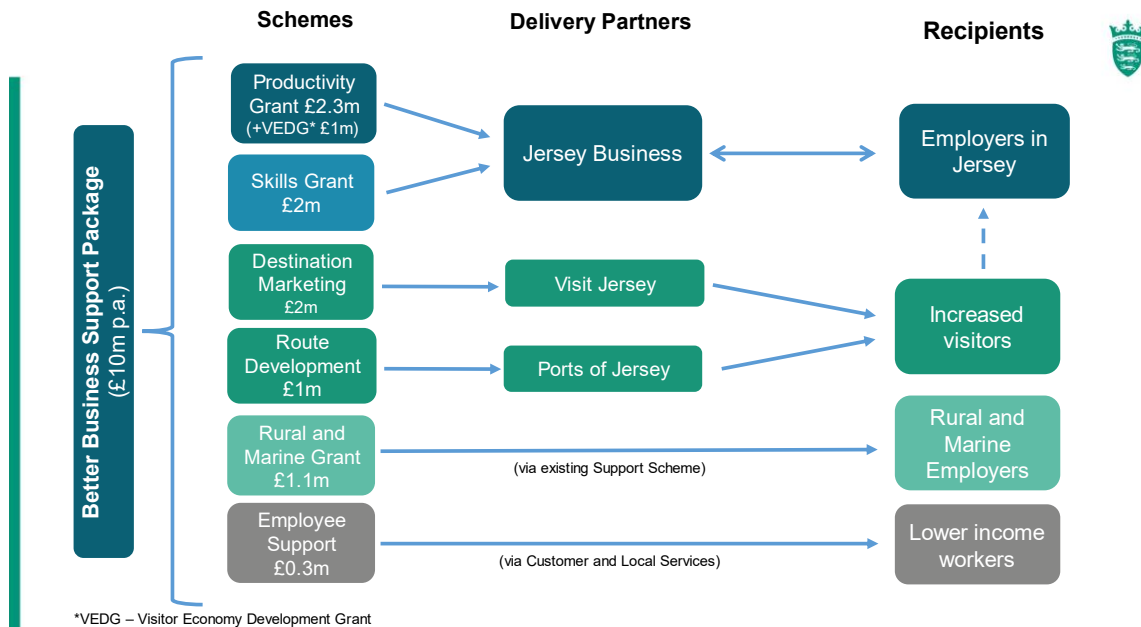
Schemes

Delivery Partners

Recipients

Better Business Support Package
(£10m p.a.)

Productivity Grant £2.3m
(+VEDG* £1m)

Skills Grant £2m

Jersey Business

Employers in Jersey

Destination Marketing
£2m

Visit Jersey

Increased visitors

Route Development
£1m

Ports of Jersey

Rural and Marine Grant
£1.1m

(via existing Support Scheme)

Rural and Marine Employers

Employee Support
£0.3m

(via Customer and Local Services)

Lower income workers

*VEDG – Visitor Economy Development Grant